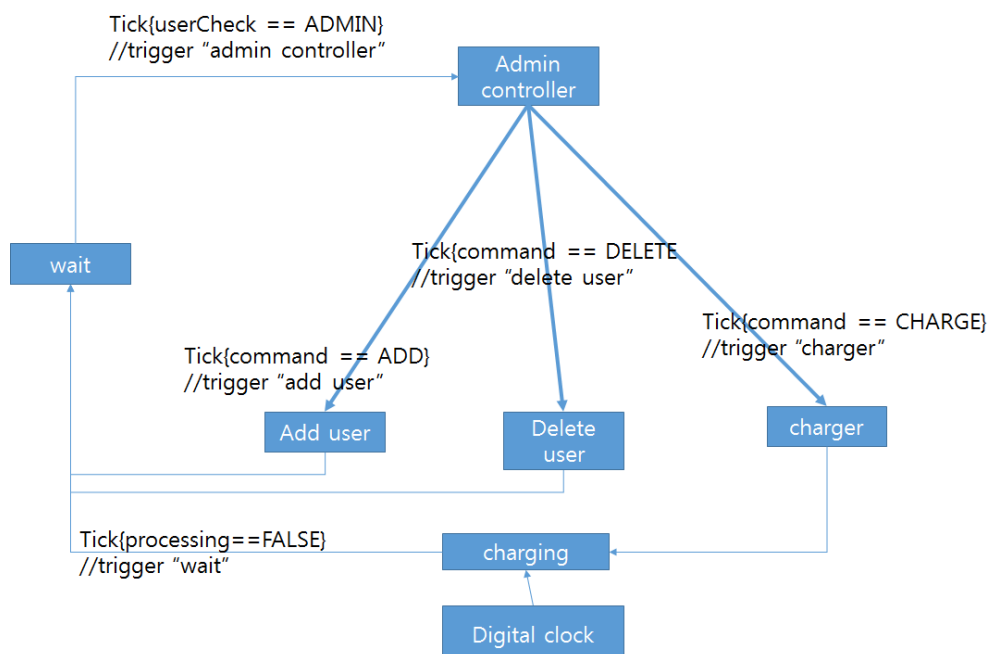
Tick{userCheck == ADMIN}
//trigger “admin controller”

Admin controller

wait

Tick{command == DELETE
//trigger “delete user”

Tick{command == CHARGE}
//trigger “charger”

Tick{command == ADD}
//trigger “add user”

Add user

Delete user

charger

Tick{processing==FALSE}
//trigger “wait”

charging

Digital clock